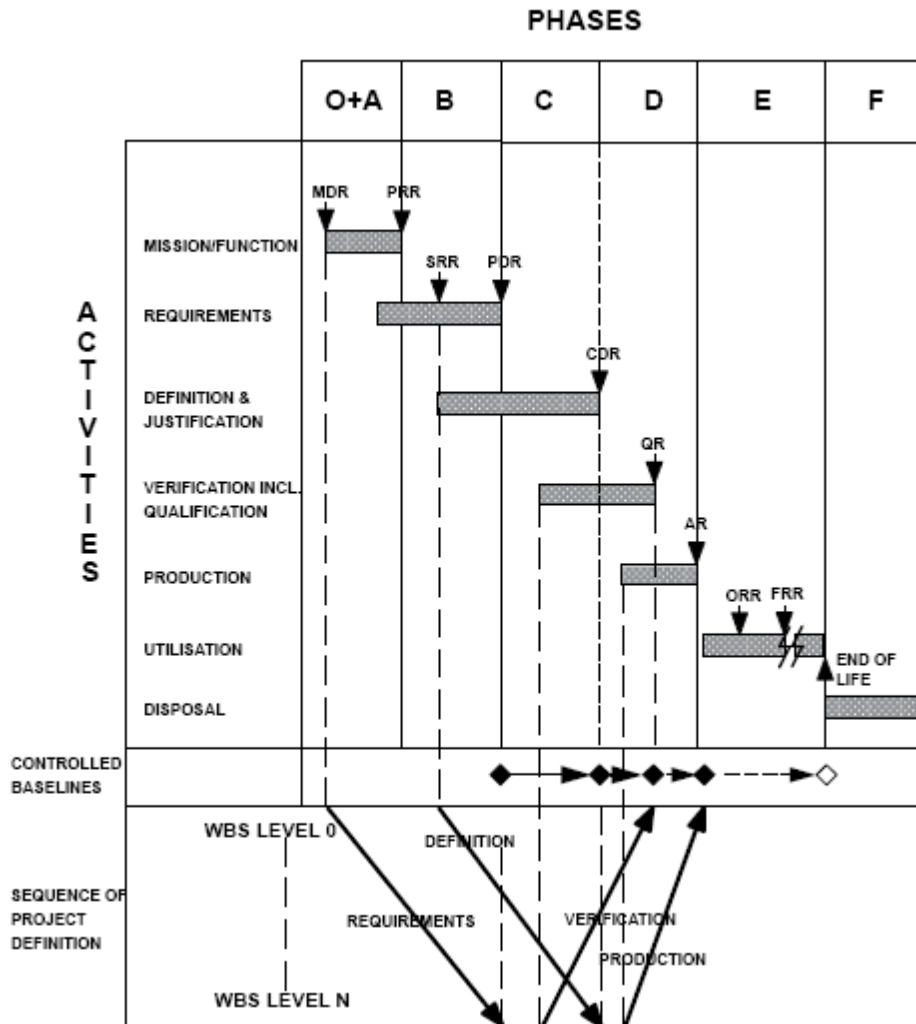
PHASES

| O+A | B | C | D | E | F |
|---|---|---|---|---|---|

ACTIVITIES

MDR PRR

MISSION/FUNCTION

SRR PDR

REQUIREMENTS

CDR

DEFINITION & JUSTIFICATION

QR

VERIFICATION INCL. QUALIFICATION

AR

PRODUCTION

ORR FRR

UTILISATION

END OF LIFE

DISPOSAL

CONTROLLED BASELINES

WBS LEVEL 0

DEFINITION

SEQUENCE OF PROJECT DEFINITION

REQUIREMENTS

VERIFICATION

PRODUCTION

WBS LEVEL N